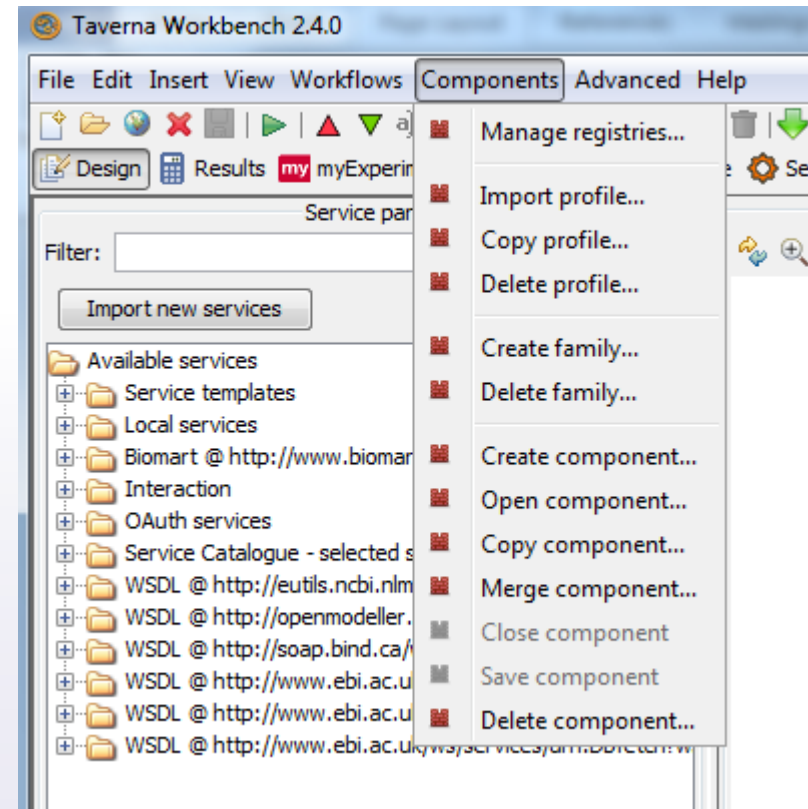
Taverna Workbench 2.4.0

File Edit Insert View Workflows Components Advanced Help

Design Results my myExperi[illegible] Se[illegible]

Service pa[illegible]

Filter:

Import new services

Available services
Service templates
Local services
Biomart @ http://www.biomar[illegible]
Interaction
OAuth services
Service Catalogue - selected s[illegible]
WSDL @ http://eutils.ncbi.nlm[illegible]
WSDL @ http://openmodeller.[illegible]
WSDL @ http://soap.bind.ca/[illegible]
WSDL @ http://www.ebi.ac.u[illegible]
WSDL @ http://www.ebi.ac.u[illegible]
WSDL @ http://www.ebi.ac.uk/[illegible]

Manage registries...
Import profile...
Copy profile...
Delete profile...
Create family...
Delete family...
Create component...
Open component...
Copy component...
Merge component...
Close component
Save component
Delete component...